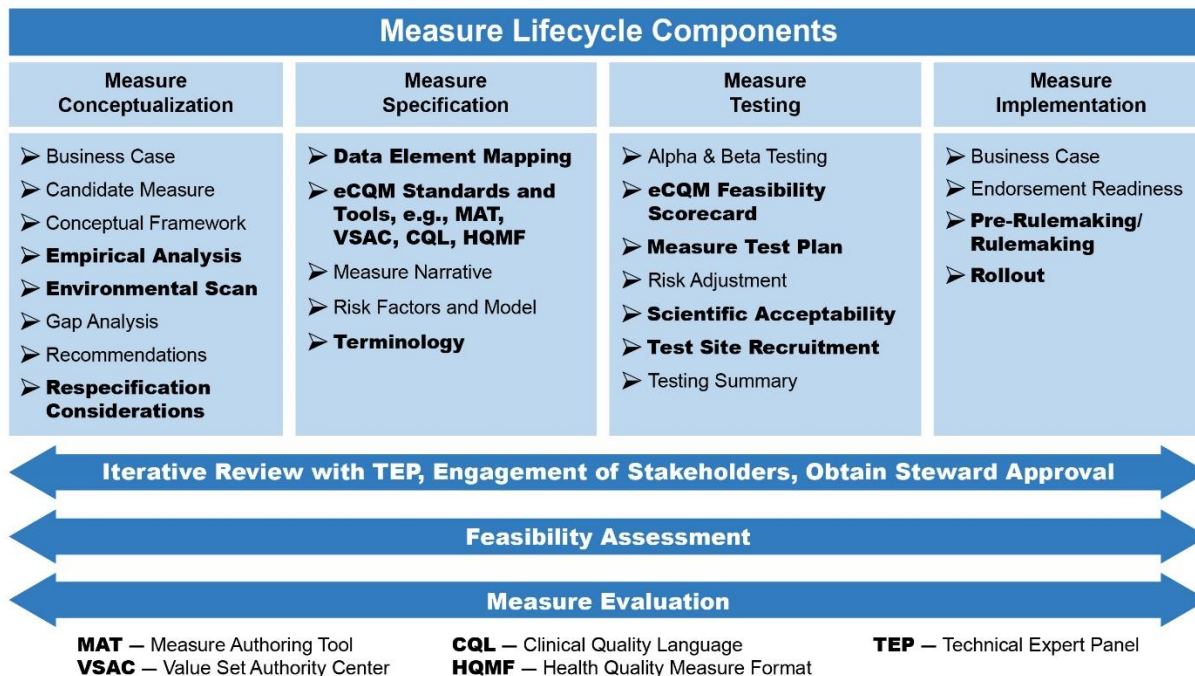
Measure Lifecycle Components

Measure Conceptualization

➢ Business Case
➢ Candidate Measure
➢ Conceptual Framework
➢ **Empirical Analysis**
➢ **Environmental Scan**
➢ Gap Analysis
➢ Recommendations
➢ **Respecification Considerations**

Measure Specification

➢ **Data Element Mapping**
➢ **eCQM Standards and Tools, e.g., MAT, VSAC, CQL, HQMF**
➢ Measure Narrative
➢ Risk Factors and Model
➢ **Terminology**

Measure Testing

➢ Alpha & Beta Testing
➢ **eCQM Feasibility Scorecard**
➢ **Measure Test Plan**
➢ Risk Adjustment
➢ **Scientific Acceptability**
➢ **Test Site Recruitment**
➢ Testing Summary

Measure Implementation

➢ Business Case
➢ Endorsement Readiness
➢ **Pre-Rulemaking/ Rulemaking**
➢ **Rollout**

Iterative Review with TEP, Engagement of Stakeholders, Obtain Steward Approval

Feasibility Assessment

Measure Evaluation

**MAT** — Measure Authoring Tool
**VSAC** — Value Set Authority Center
**CQL** — Clinical Quality Language
**HQMF** — Health Quality Measure Format
**TEP** — Technical Expert Panel